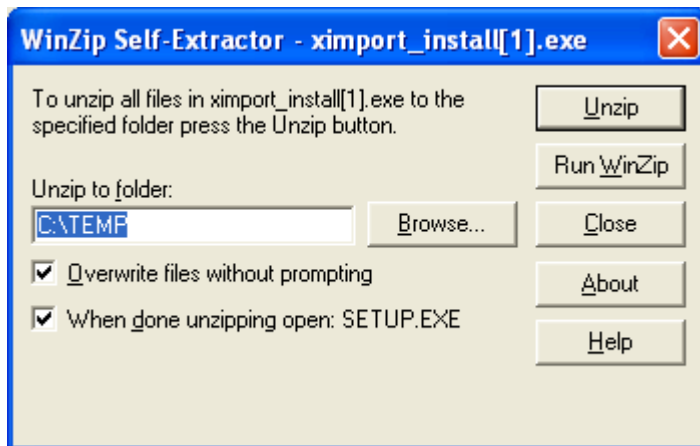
WinZip Self-Extractor - ximport_install[1].exe

To unzip all files in ximport_install[1].exe to the specified folder press the Unzip button.

Unzip to folder:

C:\TEMP

Browse...

Overwrite files without prompting

When done unzipping open: SETUP.EXE

Unzip

Run WinZip

Close

About

Help